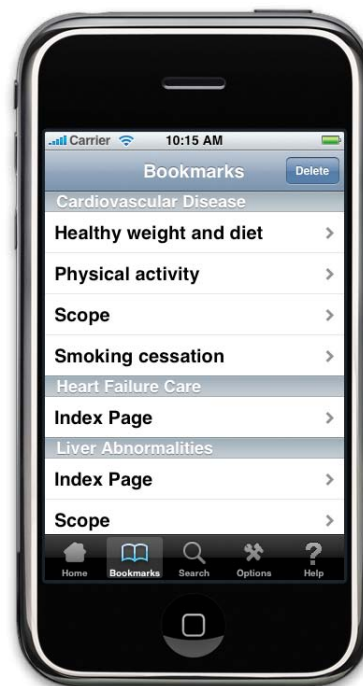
Carrier 10:15 AM

Bookmarks

Delete

Cardiovascular Disease

Healthy weight and diet

Physical activity

Scope

Smoking cessation

Heart Failure Care

Index Page

Liver Abnormalities

Index Page

Scope

Home Bookmarks Search Options Help